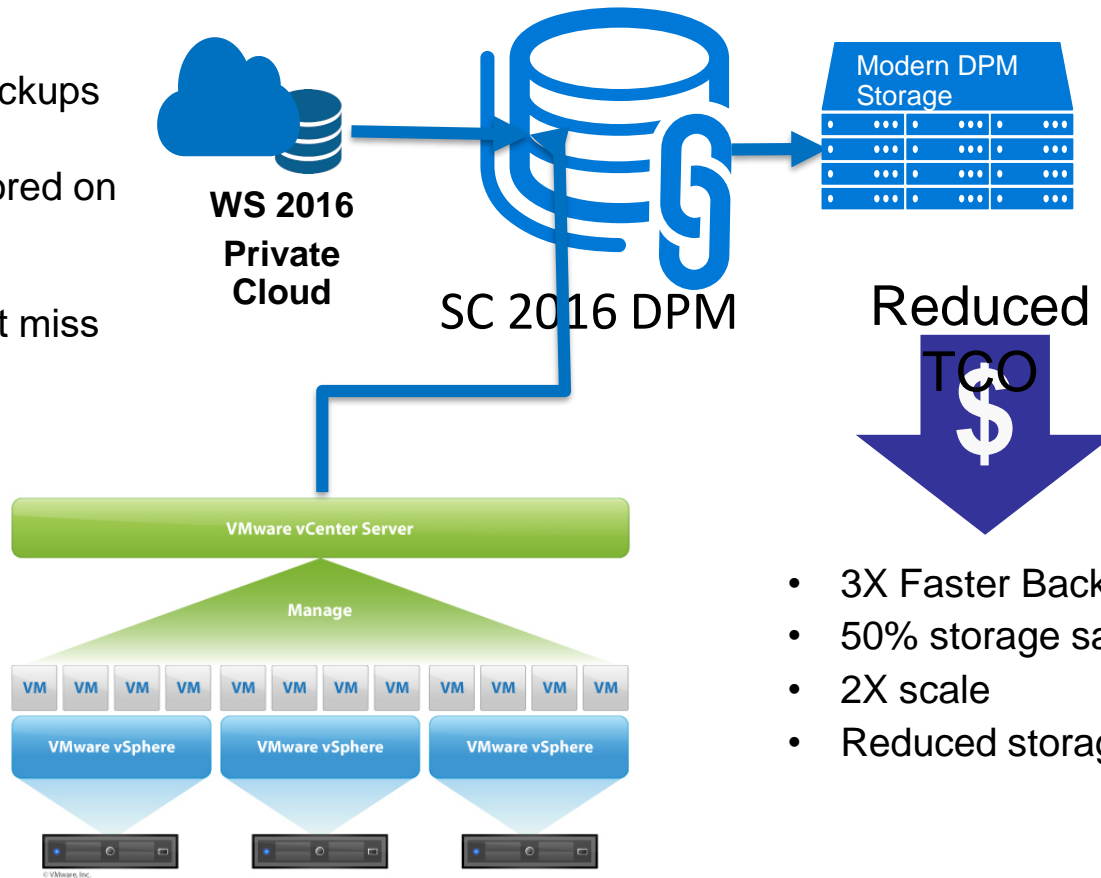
ckups

ored on

t miss

WS 2016
Private
Cloud

SC 2016 DPM

Modern DPM Storage

Reduced TCO

$

VMware vCenter Server

Manage

VM VM VM VM VM VM VM VM VM VM VM VM

VMware vSphere VMware vSphere VMware vSphere

© VMware, Inc.

• 3X Faster Back
• 50% storage sa
• 2X scale
• Reduced storag